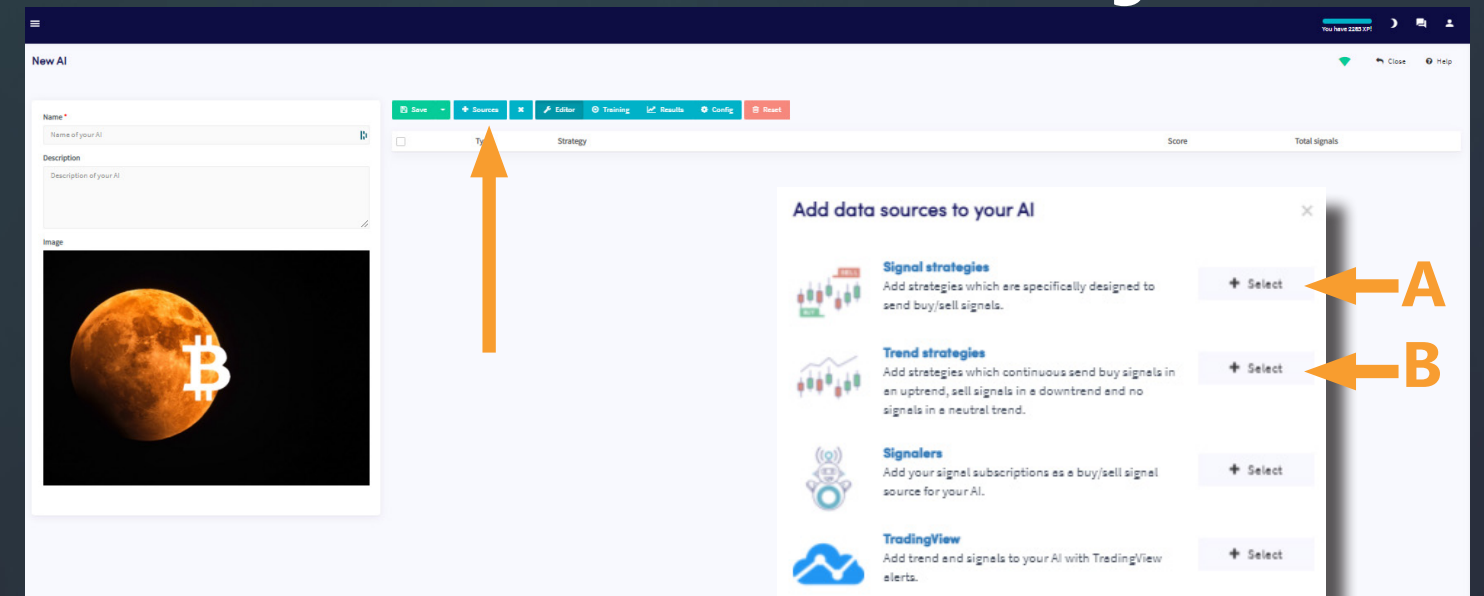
You have 2283 XP!

New AI

Close Help

Name *
Name of your AI
Description
Description of your AI
Image

Save Sources Editor Training Results Config Reset

Ty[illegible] Strategy Score Total signals

Add data sources to your AI

Signal strategies
Add strategies which are specifically designed to send buy/sell signals.
Select

Trend strategies
Add strategies which continuous send buy signals in an uptrend, sell signals in a downtrend and no signals in a neutral trend.
Select

Signalers
Add your signal subscriptions as a buy/sell signal source for your AI.
Select

TradingView
Add trend and signals to your AI with TradingView alerts.
Select

A
B